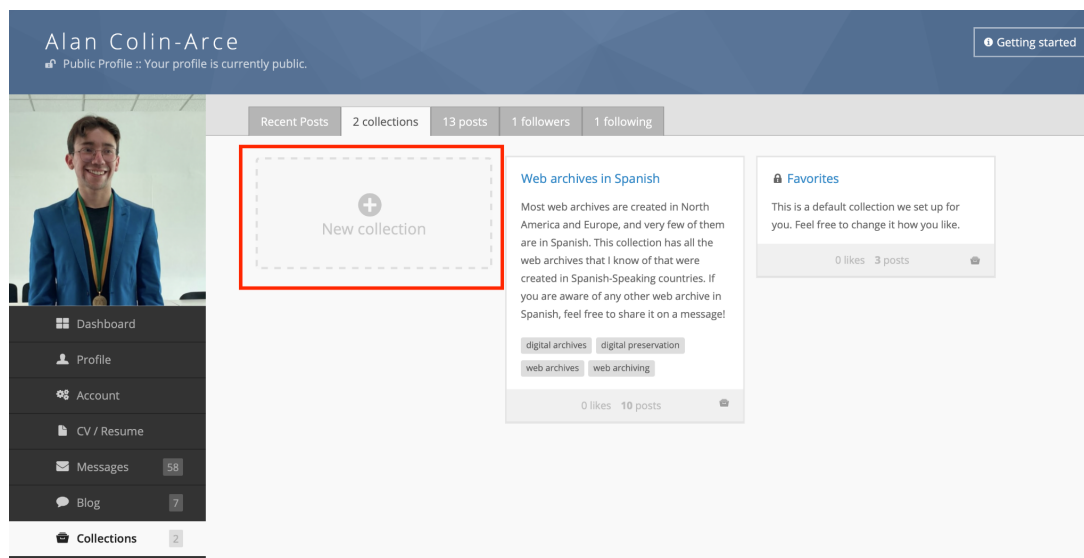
Alan Colin-Arce
Public Profile :: Your profile is currently public.

Getting started

Recent Posts | 2 collections | 13 posts | 1 followers | 1 following

New collection

Web archives in Spanish

Most web archives are created in North America and Europe, and very few of them are in Spanish. This collection has all the web archives that I know of that were created in Spanish-Speaking countries. If you are aware of any other web archive in Spanish, feel free to share it on a message!

digital archives digital preservation web archives web archiving

0 likes 10 posts

Favorites

This is a default collection we set up for you. Feel free to change it how you like.

0 likes 3 posts

Dashboard
Profile
Account
CV / Resume
Messages 58
Blog 7
Collections 2